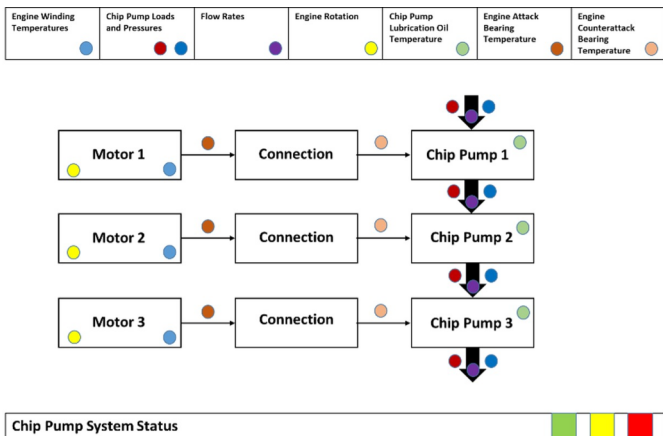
| Engine Winding Temperatures | Chip Pump Loads and Pressures | Flow Rates | Engine Rotation | Chip Pump Lubrication Oil Temperature | Engine Attack Bearing Temperature | Engine Counterattack Bearing Temperature |
|---|---|---|---|---|---|---|

Motor 1
Connection
Chip Pump 1

Motor 2
Connection
Chip Pump 2

Motor 3
Connection
Chip Pump 3

Chip Pump System Status